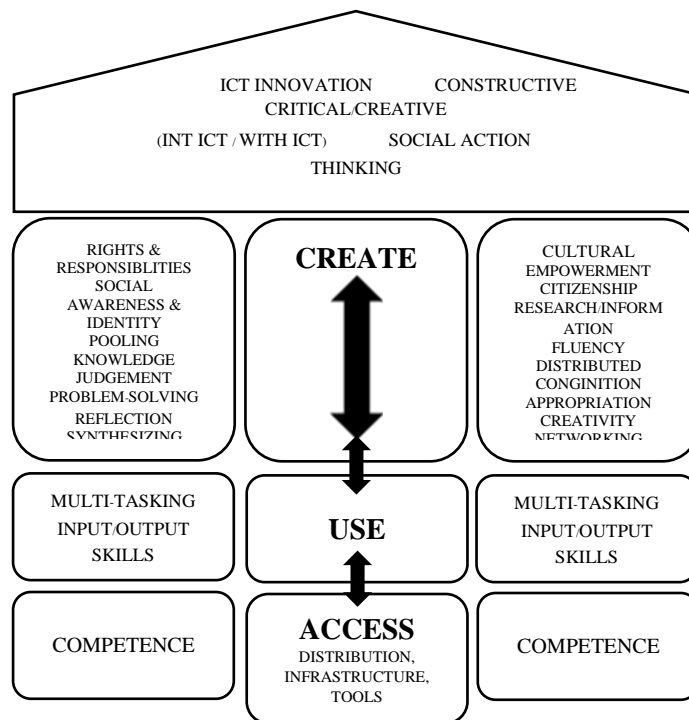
ICT INNOVATION CONSTRUCTIVE
CRITICAL/CREATIVE
(INT ICT / WITH ICT) SOCIAL ACTION
THINKING

RIGHTS & RESPONSIBLITIES
SOCIAL AWARENESS & IDENTITY
POOLING KNOWLEDGE
JUDGEMENT
PROBLEM-SOLVING
REFLECTION
SYNTHESIZING

CREATE

CULTURAL EMPOWERMENT
CITIZENSHIP
RESEARCH/INFORMATION FLUENCY
DISTRIBUTED CONGINITION
APPROPRIATION
CREATIVITY
NETWORKING

MULTI-TASKING
INPUT/OUTPUT
SKILLS

USE

MULTI-TASKING
INPUT/OUTPUT
SKILLS

COMPETENCE

ACCESS
DISTRIBUTION,
INFRASTRUCTURE,
TOOLS

COMPETENCE